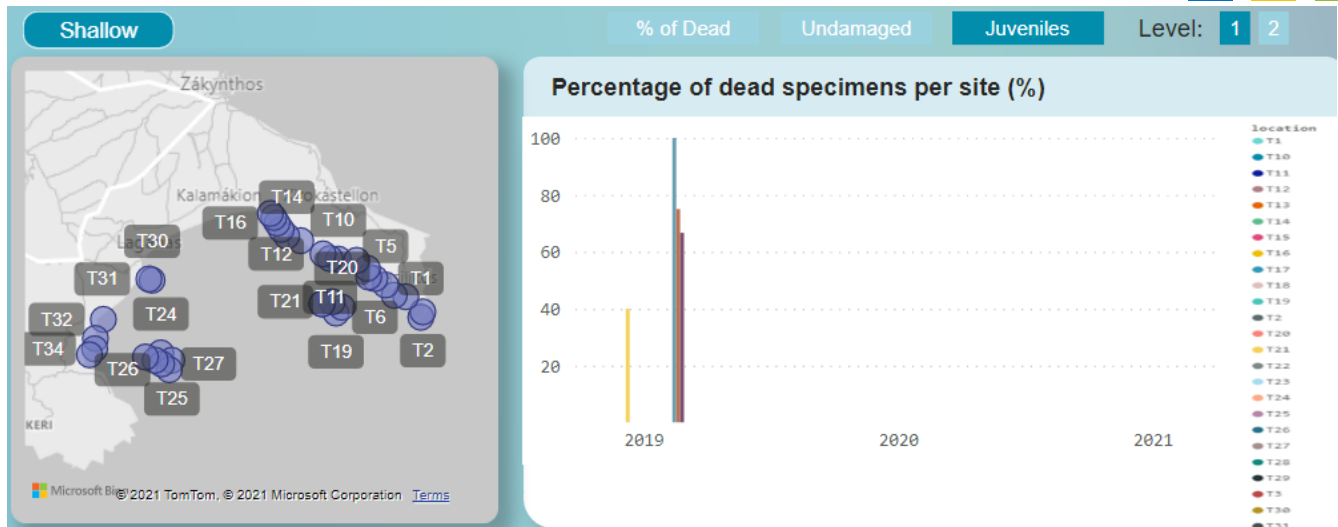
Shallow

% of Dead Undamaged Juveniles Level: 1 2

Zákynthos
Kalamákion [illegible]kástellon
Lag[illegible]s
KERI
T14 T16 T10 T30 T12 T5 T20 T31 T1 T21 T11 T24 T32 T6 T34 T19 T2 T26 T27 T25

Microsoft Bi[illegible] © 2021 TomTom, © 2021 Microsoft Corporation Terms

Percentage of dead specimens per site (%)

100
80
60
40
20
2019 2020 2021

location
T1
T10
T11
T12
T13
T14
T15
T16
T17
T18
T19
T2
T20
T21
T22
T23
T24
T25
T26
T27
T28
T29
T3
T30
T31